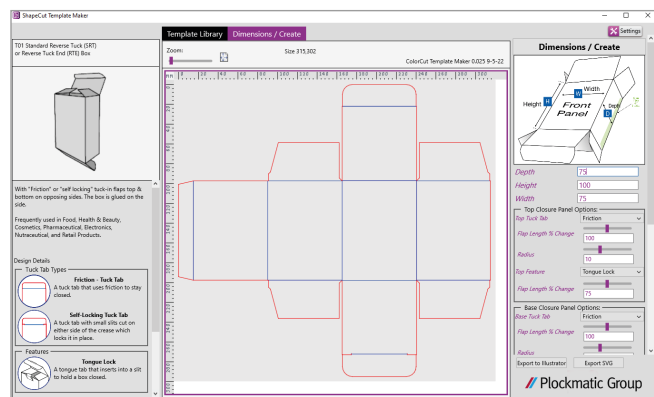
ShapeCut Template Maker

Template Library
Dimensions / Create

Settings

T01 Standard Reverse Tuck (SRT) or Reverse Tuck End (RTE) Box

Zoom:
Size 315,302
ColorCut Template Maker 0.025 9-5-22

mm 0 20 40 60 80 100 120 140 160 180 200 220 240 260 280 300

With "Friction" or "self locking" tuck-in flaps top & bottom on opposing sides. The box is glued on the side.

Frequently used in Food, Health & Beauty, Cosmetics, Pharmaceutical, Electronics, Nutraceutical, and Retail Products.

Design Details

Tuck Tab Types

Friction - Tuck Tab
A tuck tab that uses friction to stay closed.

Self-Locking Tuck Tab
A tuck tab with small slits cut on either side of the crease which locks it in place.

Features

Tongue Lock
A tongue tab that inserts into a slit to hold a box closed.

Dimensions / Create

Height H
W Width
Front Panel
Depth D

Depth 75
Height 100
Width 75

Top Closure Panel Options:
Top Tuck Tab Friction
Flap Length % Change 100
Radius 10
Top Feature Tongue Lock
Flap Length % Change 75

Base Closure Panel Options:
Base Tuck Tab Friction
Flap Length % Change 100
Radius

Export to Illustrator
Export SVG

Plockmatic Group